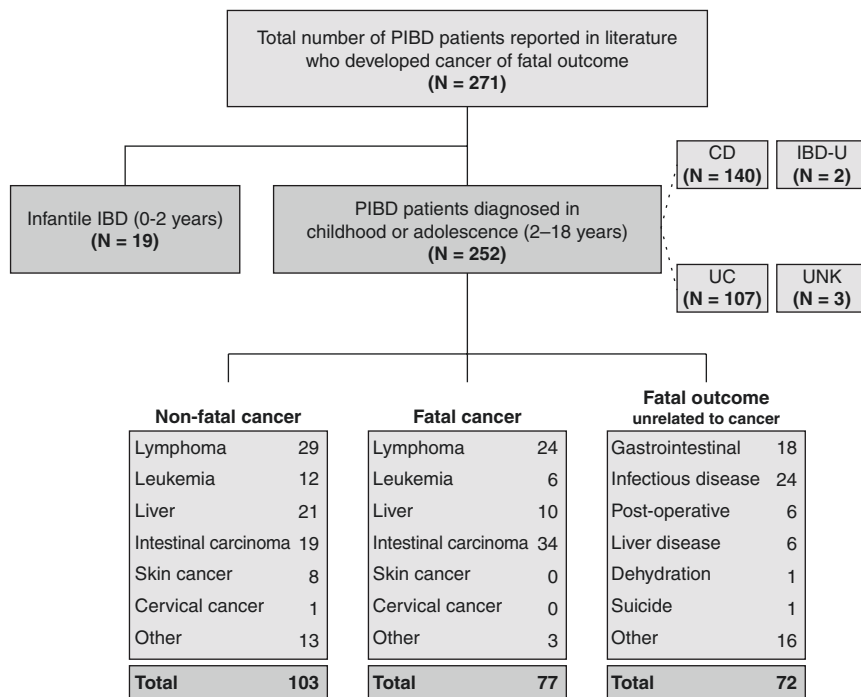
Total number of PIBD patients reported in literature who developed cancer of fatal outcome
**(N = 271)**

Infantile IBD (0-2 years)
**(N = 19)**

PIBD patients diagnosed in childhood or adolescence (2–18 years)
**(N = 252)**

CD
**(N = 140)**

IBD-U
**(N = 2)**

UC
**(N = 107)**

UNK
**(N = 3)**

**Non-fatal cancer**

| | |
|---|---|
| Lymphoma | 29 |
| Leukemia | 12 |
| Liver | 21 |
| Intestinal carcinoma | 19 |
| Skin cancer | 8 |
| Cervical cancer | 1 |
| Other | 13 |
| **Total** | **103** |

**Fatal cancer**

| | |
|---|---|
| Lymphoma | 24 |
| Leukemia | 6 |
| Liver | 10 |
| Intestinal carcinoma | 34 |
| Skin cancer | 0 |
| Cervical cancer | 0 |
| Other | 3 |
| **Total** | **77** |

**Fatal outcome**
**unrelated to cancer**

| | |
|---|---|
| Gastrointestinal | 18 |
| Infectious disease | 24 |
| Post-operative | 6 |
| Liver disease | 6 |
| Dehydration | 1 |
| Suicide | 1 |
| Other | 16 |
| **Total** | **72** |